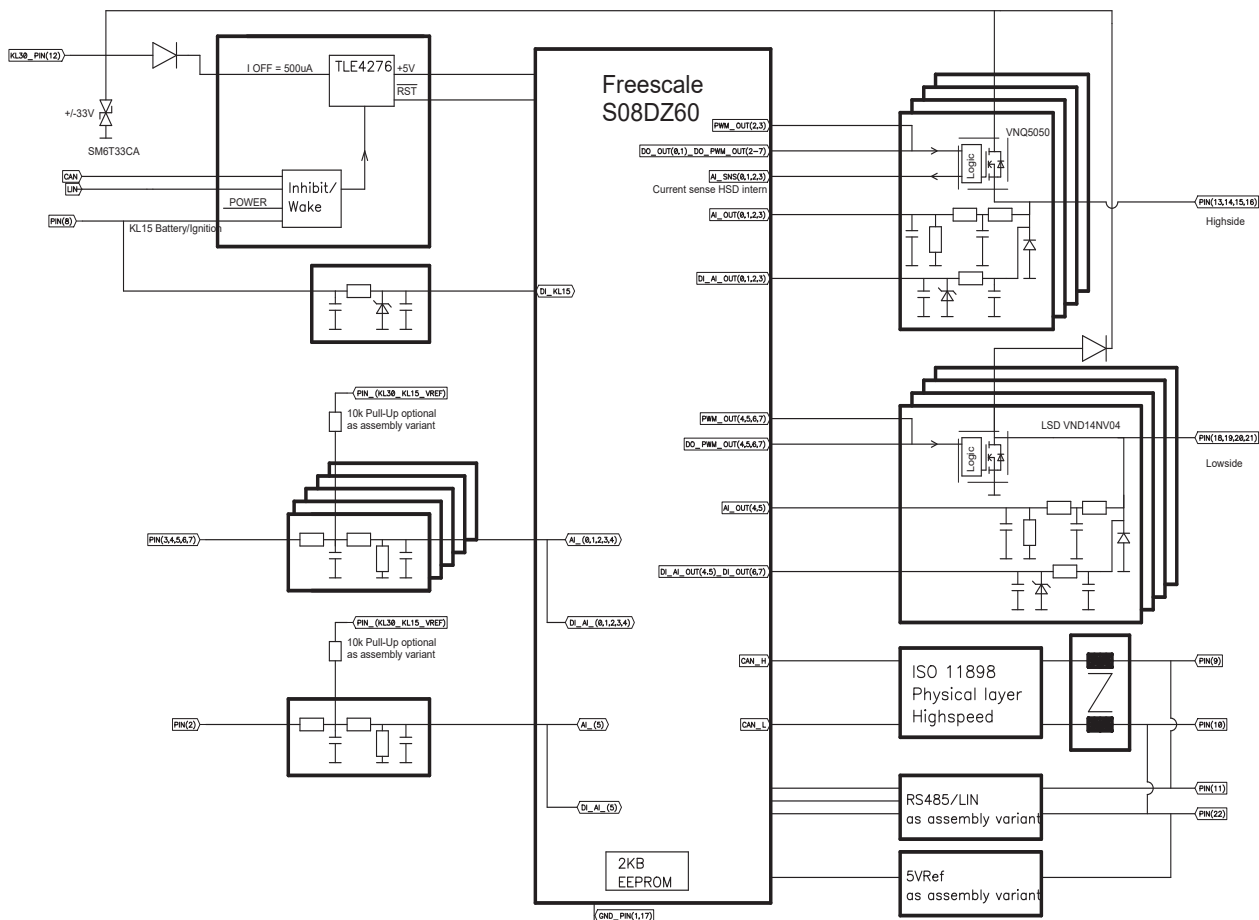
KL30_PIN(12)

+/-33V

SM6T33CA

I OFF = 500uA

TLE4276

+5V

RST

CAN

LIN

POWER

Inhibit/
Wake

PIN(8)

KL15 Battery/Ignition

DI_KL15

Freescale
S08DZ60

PWM_OUT(2,3)

DO_OUT(0,1)_DO_PWM_OUT(2-7)

AI_SNS(0,1,2,3)

Current sense HSD intern

AI_OUT(0,1,2,3)

DI_AI_OUT(0,1,2,3)

VNQ5050

Logic

PIN(13,14,15,16)

Highside

PIN_(KL30_KL15_VREF)

10k Pull-Up optional
as assembly variant

PWM_OUT(4,5,6,7)

DO_PWM_OUT(4,5,6,7)

LSD VND14NV04

Logic

PIN(18,19,20,21)

Lowside

PIN(3,4,5,6,7)

AI_(0,1,2,3,4)

AI_OUT(4,5)

DI_AI_(0,1,2,3,4)

DI_AI_OUT(4,5)_DI_OUT(6,7)

PIN_(KL30_KL15_VREF)

10k Pull-Up optional
as assembly variant

CAN_H

ISO 11898
Physical layer
Highspeed

Z

PIN(9)

PIN(2)

AI_(5)

CAN_L

PIN(10)

PIN(11)

RS485/LIN
as assembly variant

PIN(22)

DI_AI_(5)

2KB
EEPROM

5VRef
as assembly variant

GND_PIN(1,17)